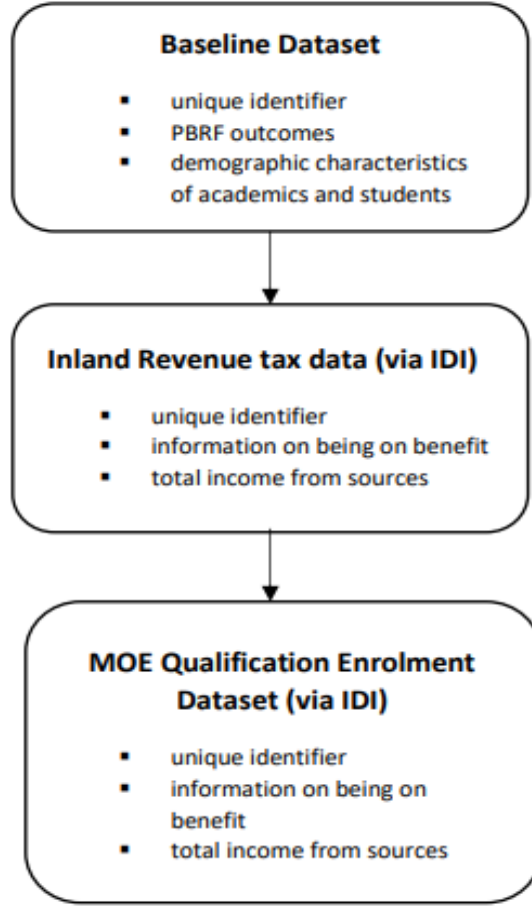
**Baseline Dataset**

- unique identifier
- PBRF outcomes
- demographic characteristics of academics and students

**Inland Revenue tax data (via IDI)**

- unique identifier
- information on being on benefit
- total income from sources

**MOE Qualification Enrolment Dataset (via IDI)**

- unique identifier
- information on being on benefit
- total income from sources